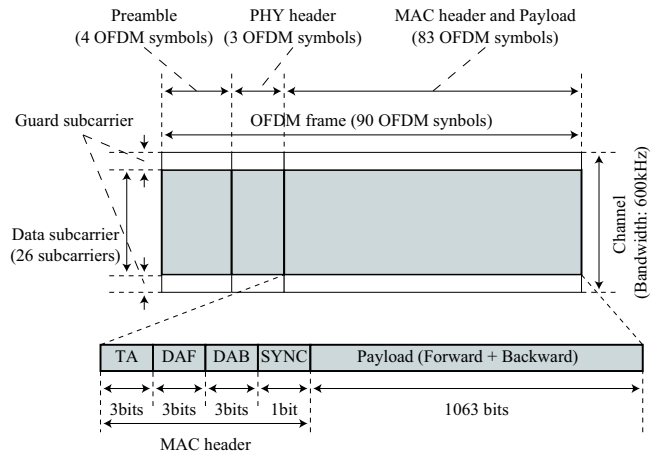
Preamble
(4 OFDM symbols)

PHY header
(3 OFDM symbols)

MAC header and Payload
(83 OFDM symbols)

Guard subcarrier

OFDM frame (90 OFDM synbols)

Data subcarrier
(26 subcarriers)

Channel
(Bandwidth: 600kHz)

| TA | DAF | DAB | SYNC | Payload (Forward + Backward) |
|---|---|---|---|---|
| 3bits | 3bits | 3bits | 1bit | 1063 bits |

MAC header